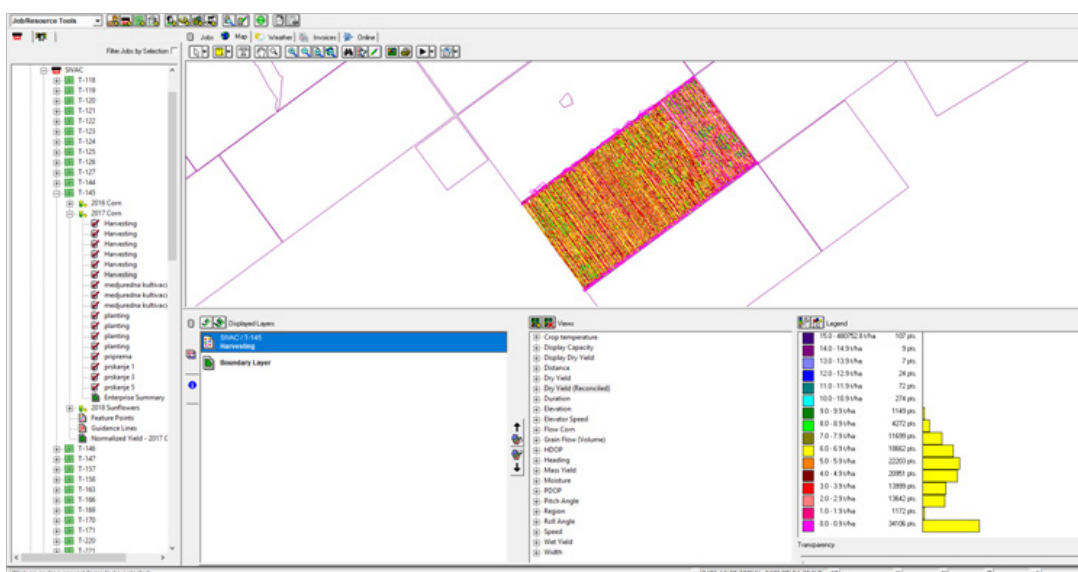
Job/Resource Tools

Filter Jobs by Selection

SIVAC
T-118
T-119
T-120
T-121
T-122
T-123
T-124
T-125
T-126
T-127
T-144
T-145
2016 Corn
2017 Corn
Harvesting
Harvesting
Harvesting
Harvesting
Harvesting
Harvesting
medjuredna kultivaci
medjuredna kultivaci
medjuredna kultivaci
planting
planting
planting
planting
priprema
prskanje 1
prskanje 3
prskanje 5
Enterprise Summary
2018 Sunflowers
Feature Points
Guidance Lines
Normalized Yield - 2017 C
T-146
T-147
T-157
T-158
T-163
T-166
T-169
T-170
T-171
T-220
T-221

Jobs | Map | Weather | Invoices | Online

Displayed Layers
SIVAC / T-145
Harvesting
Boundary Layer

Views
Crop temperature
Display Capacity
Display Dry Yield
Distance
Dry Yield
Dry Yield (Reconciled)
Duration
Elevation
Elevator Speed
Flow Corn
Grain Flow (Volume)
HDOP
Heading
Mass Yield
Moisture
PDOP
Pitch Angle
Region
Roll Angle
Speed
Wet Yield
Width

Legend
| Range | Points |
|---|---|
| 15.0 - 480752.8 t/ha | 107 pts. |
| 14.0 - 14.9 t/ha | 9 pts. |
| 13.0 - 13.9 t/ha | 7 pts. |
| 12.0 - 12.9 t/ha | 24 pts. |
| 11.0 - 11.9 t/ha | 72 pts. |
| 10.0 - 10.9 t/ha | 274 pts. |
| 9.0 - 9.9 t/ha | 1149 pts. |
| 8.0 - 8.9 t/ha | 4272 pts. |
| 7.0 - 7.9 t/ha | 11699 pts. |
| 6.0 - 6.9 t/ha | 18662 pts. |
| 5.0 - 5.9 t/ha | 22203 pts. |
| 4.0 - 4.9 t/ha | 20951 pts. |
| 3.0 - 3.9 t/ha | 13999 pts. |
| 2.0 - 2.9 t/ha | 13642 pts. |
| 1.0 - 1.9 t/ha | 1172 pts. |
| 0.0 - 0.9 t/ha | 34106 pts. |

Transparency

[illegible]